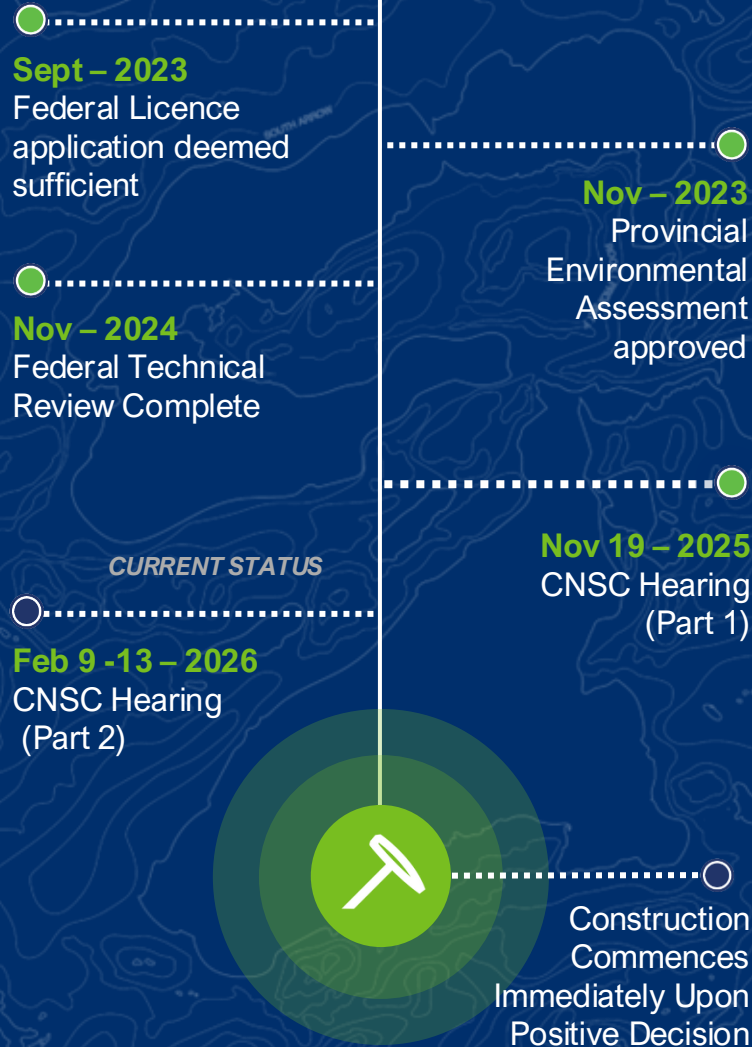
Sept – 2023
Federal Licence application deemed sufficient

Nov – 2023
Provincial Environmental Assessment approved

Nov – 2024
Federal Technical Review Complete

Nov 19 – 2025
CNSC Hearing (Part 1)

CURRENT STATUS

Feb 9 -13 – 2026
CNSC Hearing (Part 2)

Construction Commences Immediately Upon Positive Decision